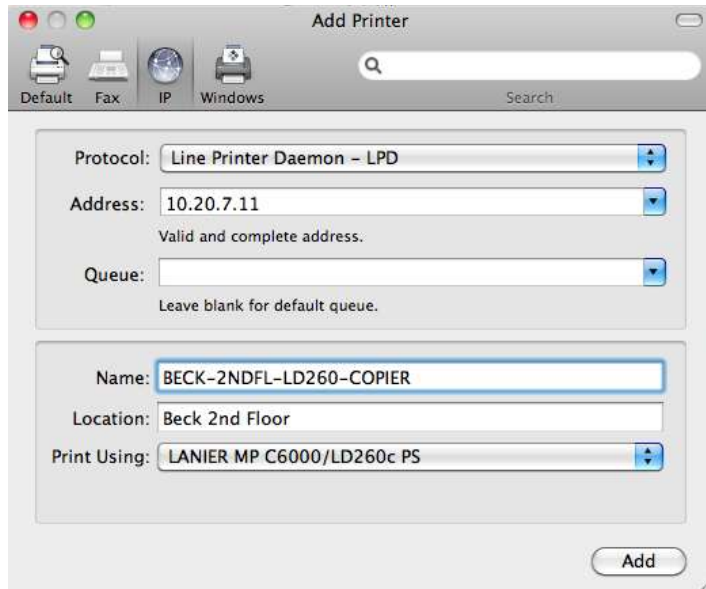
Add Printer

Default Fax IP Windows

Search

Protocol: Line Printer Daemon - LPD

Address: 10.20.7.11

Valid and complete address.

Queue:

Leave blank for default queue.

Name: BECK-2NDFL-LD260-COPIER

Location: Beck 2nd Floor

Print Using: LANIER MP C6000/LD260c PS

Add